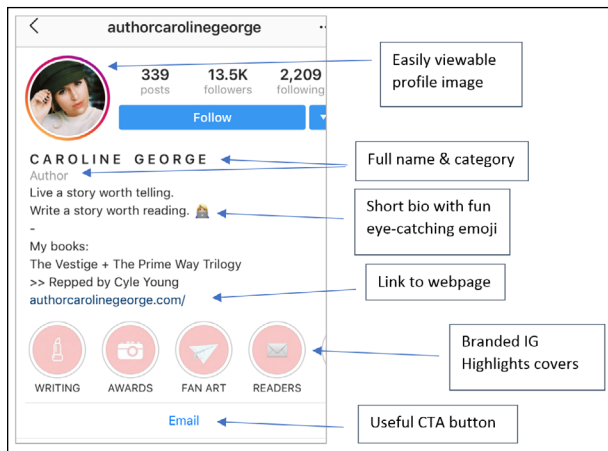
authorcarolinegeorge

339 posts

13.5K followers

2,209 following

Follow

Easily viewable profile image

CAROLINE GEORGE

Author

Full name & category

Live a story worth telling.
Write a story worth reading. 🙈
-
My books:
The Vestige + The Prime Way Trilogy
>> Repped by Cyle Young
authorcarolinegeorge.com/

Short bio with fun eye-catching emoji

Link to webpage

WRITING AWARDS FAN ART READERS

Branded IG Highlights covers

Email

Useful CTA button